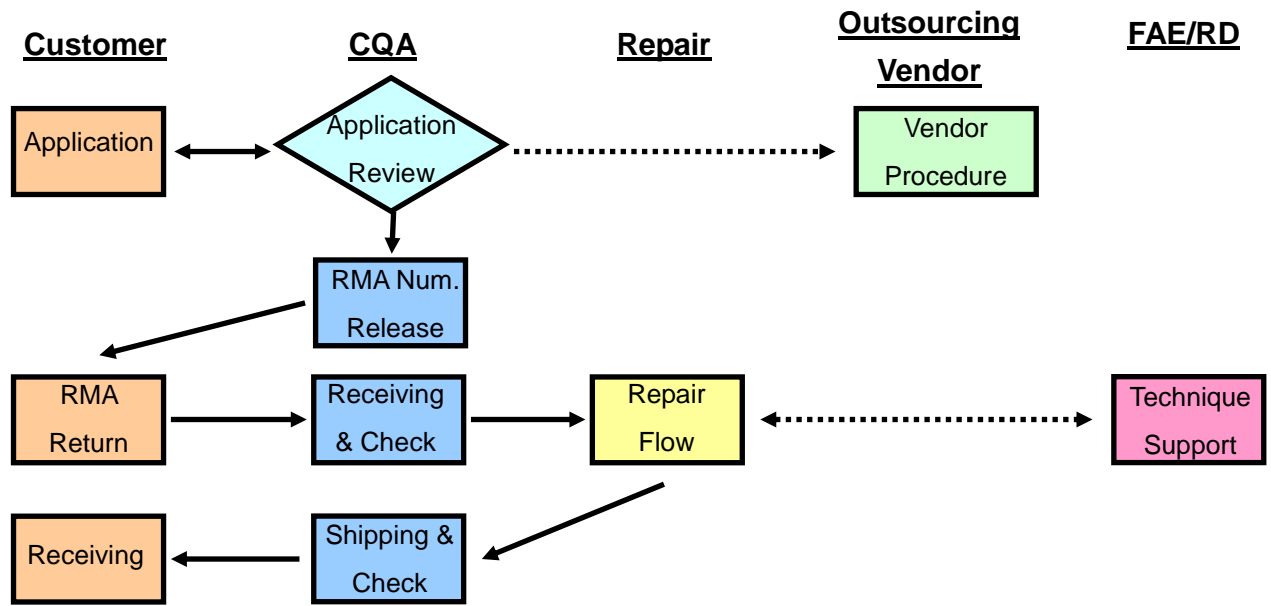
Customer

CQA

Repair

Outsourcing Vendor

FAE/RD

Application

Application Review

Vendor Procedure

RMA Num. Release

RMA Return

Receiving & Check

Repair Flow

Technique Support

Receiving

Shipping & Check